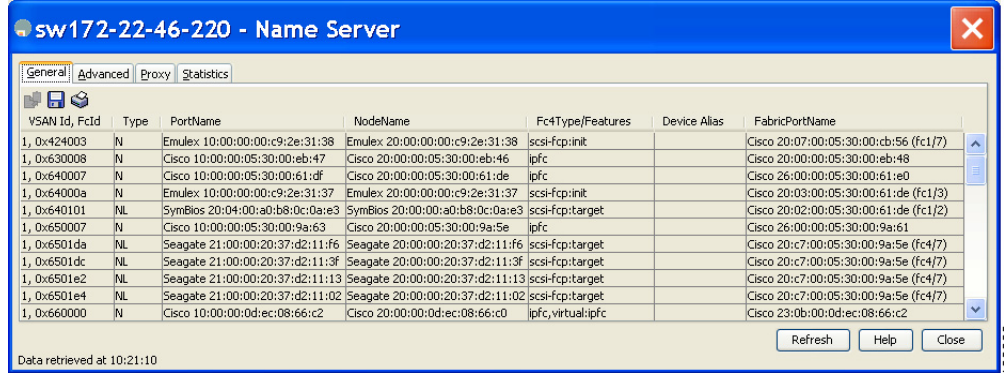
sw172-22-46-220 - Name Server

General | Advanced | Proxy | Statistics

| VSAN Id, FcId | Type | PortName | NodeName | Fc4Type/Features | Device Alias | FabricPortName |
|---|---|---|---|---|---|---|
| 1, 0x424003 | N | Emulex 10:00:00:00:c9:2e:31:38 | Emulex 20:00:00:00:c9:2e:31:38 | scsi-fcp:init | | Cisco 20:07:00:05:30:00:cb:56 (fc1/7) |
| 1, 0x630008 | N | Cisco 10:00:00:05:30:00:eb:47 | Cisco 20:00:00:05:30:00:eb:46 | ipfc | | Cisco 20:00:00:05:30:00:eb:48 |
| 1, 0x640007 | N | Cisco 10:00:00:05:30:00:61:df | Cisco 20:00:00:05:30:00:61:de | ipfc | | Cisco 26:00:00:05:30:00:61:e0 |
| 1, 0x64000a | N | Emulex 10:00:00:00:c9:2e:31:37 | Emulex 20:00:00:00:c9:2e:31:37 | scsi-fcp:init | | Cisco 20:03:00:05:30:00:61:de (fc1/3) |
| 1, 0x640101 | NL | SymBios 20:04:00:a0:b8:0c:0a:e3 | SymBios 20:00:00:a0:b8:0c:0a:e3 | scsi-fcp:target | | Cisco 20:02:00:05:30:00:61:de (fc1/2) |
| 1, 0x650007 | N | Cisco 10:00:00:05:30:00:9a:63 | Cisco 20:00:00:05:30:00:9a:5e | ipfc | | Cisco 26:00:00:05:30:00:9a:61 |
| 1, 0x6501da | NL | Seagate 21:00:00:20:37:d2:11:f6 | Seagate 20:00:00:20:37:d2:11:f6 | scsi-fcp:target | | Cisco 20:c7:00:05:30:00:9a:5e (fc4/7) |
| 1, 0x6501dc | NL | Seagate 21:00:00:20:37:d2:11:3f | Seagate 20:00:00:20:37:d2:11:3f | scsi-fcp:target | | Cisco 20:c7:00:05:30:00:9a:5e (fc4/7) |
| 1, 0x6501e2 | NL | Seagate 21:00:00:20:37:d2:11:13 | Seagate 20:00:00:20:37:d2:11:13 | scsi-fcp:target | | Cisco 20:c7:00:05:30:00:9a:5e (fc4/7) |
| 1, 0x6501e4 | NL | Seagate 21:00:00:20:37:d2:11:02 | Seagate 20:00:00:20:37:d2:11:02 | scsi-fcp:target | | Cisco 20:c7:00:05:30:00:9a:5e (fc4/7) |
| 1, 0x660000 | N | Cisco 10:00:00:0d:ec:08:66:c2 | Cisco 20:00:00:0d:ec:08:66:c0 | ipfc,virtual:ipfc | | Cisco 23:0b:00:0d:ec:08:66:c2 |

Refresh Help Close

Data retrieved at 10:21:10